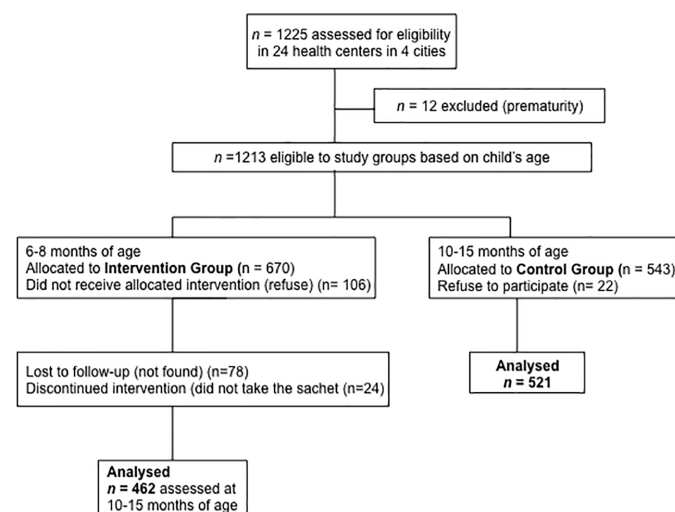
$n$ = 1225 assessed for eligibility in 24 health centers in 4 cities

$n$ = 12 excluded (prematurity)

$n$ =1213 eligible to study groups based on child's age

6-8 months of age
Allocated to **Intervention Group** (n = 670)
Did not receive allocated intervention (refuse) (n= 106)

10-15 months of age
Allocated to **Control Group** (n = 543)
Refuse to participate (n= 22)

Lost to follow-up (not found) (n=78)
Discontinued intervention (did not take the sachet (n=24)

**Analysed**
$n$ **= 521**

**Analysed**
$n$ **= 462** assessed at 10-15 months of age